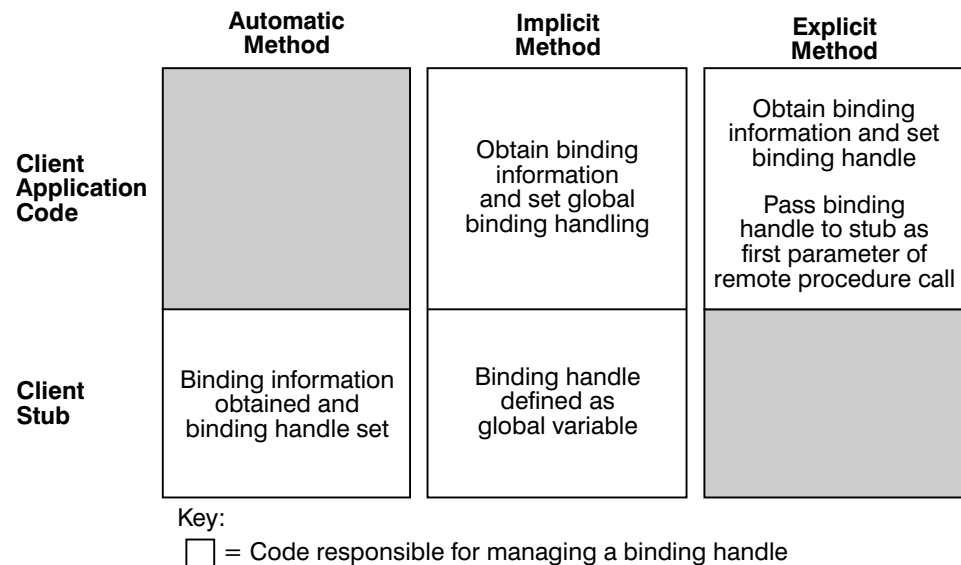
| | Automatic Method | Implicit Method | Explicit Method |
|---|---|---|---|
| Client Application Code | | Obtain binding information and set global binding handling | Obtain binding information and set binding handle<br><br>Pass binding handle to stub as first parameter of remote procedure call |
| Client Stub | Binding information obtained and binding handle set | Binding handle defined as global variable | |

Key:

= Code responsible for managing a binding handle